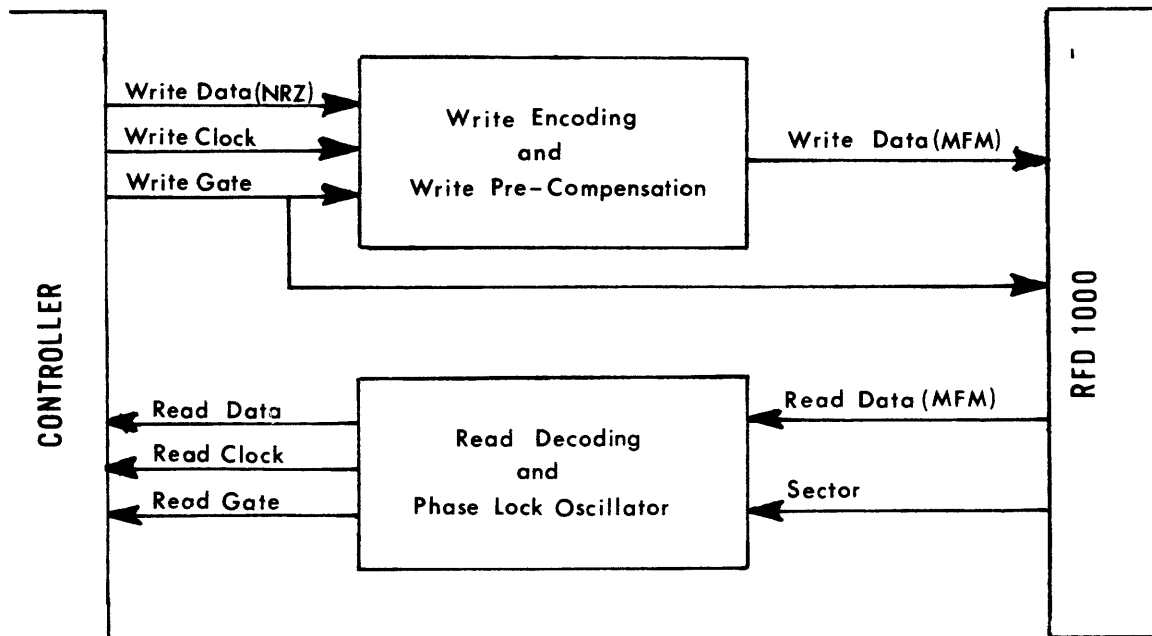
CONTROLLER

Write Data(NRZ)

Write Clock

Write Gate

Write Encoding and Write Pre-Compensation

Write Data (MFM)

RFD 1000

Read Data

Read Clock

Read Gate

Read Decoding and Phase Lock Oscillator

Read Data (MFM)

Sector